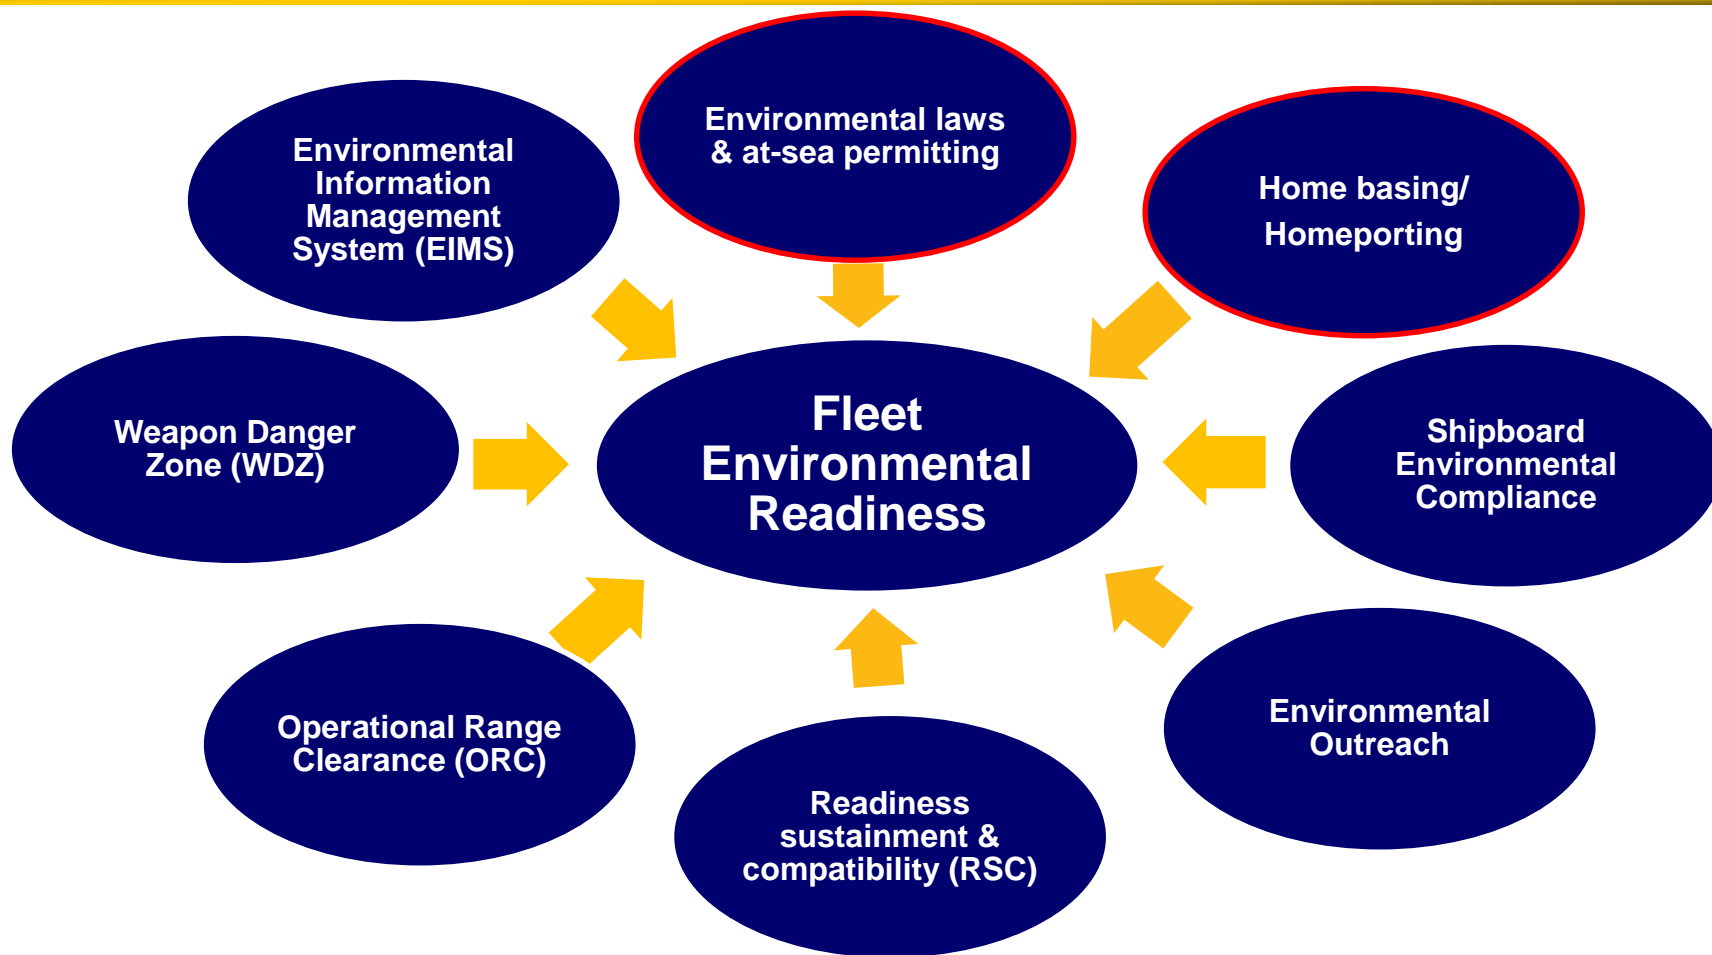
Environmental Information Management System (EIMS)

Environmental laws & at-sea permitting

Home basing/ Homeporting

Weapon Danger Zone (WDZ)

Fleet Environmental Readiness

Shipboard Environmental Compliance

Operational Range Clearance (ORC)

Readiness sustainment & compatibility (RSC)

Environmental Outreach